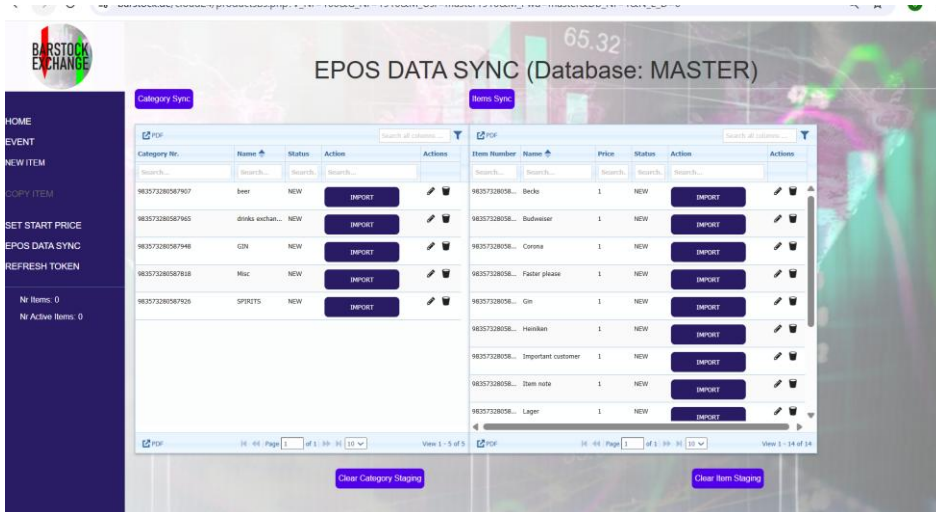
BARSTOCK EXCHANGE

EPOS DATA SYNC (Database: MASTER)

HOME
EVENT
NEW ITEM
COPY ITEM
SET START PRICE
EPOS DATA SYNC
REFRESH TOKEN

Nr Items: 0
Nr Active Items: 0

Category Sync

PDF

| Category Nr. | Name | Status | Action | Actions |
|---|---|---|---|---|
| Search... | Search... | Search. | Search... | |
| 983573280587907 | beer | NEW | IMPORT | |
| 983573280587965 | drinks exchan... | NEW | IMPORT | |
| 983573280587948 | GIN | NEW | IMPORT | |
| 983573280587818 | Misc | NEW | IMPORT | |
| 983573280587926 | SPIRITS | NEW | IMPORT | |

PDF Page 1 of 1 10 View 1 - 5 of 5

Items Sync

PDF Search all columns...

| Item Number | Name | Price | Status | Action | Actions |
|---|---|---|---|---|---|
| Search... | Search... | Search. | Search. | Search... | |
| 98357328058... | Becks | 1 | NEW | IMPORT | |
| 98357328058... | Budweiser | 1 | NEW | IMPORT | |
| 98357328058... | Corona | 1 | NEW | IMPORT | |
| 98357328058... | Faster please | 1 | NEW | IMPORT | |
| 98357328058... | Gin | 1 | NEW | IMPORT | |
| 98357328058... | Heinikan | 1 | NEW | IMPORT | |
| 98357328058... | Important customer | 1 | NEW | IMPORT | |
| 98357328058... | Item note | 1 | NEW | IMPORT | |
| 98357328058... | Lager | 1 | NEW | IMPORT | |

PDF Page 1 of 1 10 View 1 - 14 of 14

Clear Category Staging

Clear Item Staging